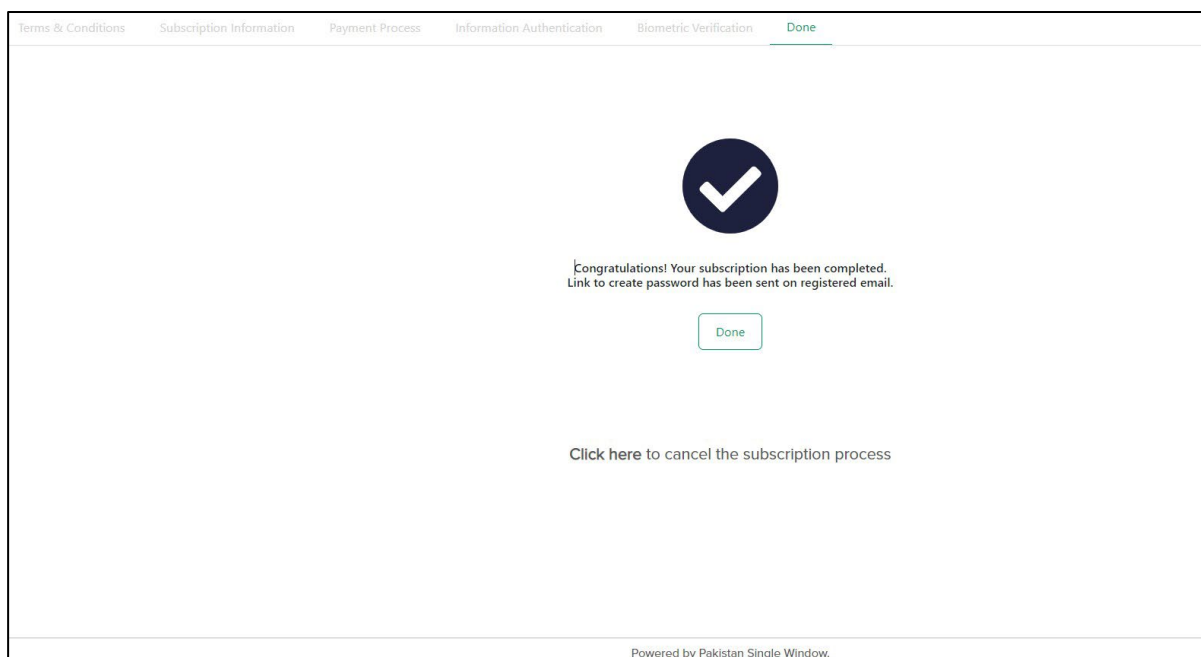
Terms & Conditions Subscription Information Payment Process Information Authentication Biometric Verification Done

Congratulations! Your subscription has been completed.
Link to create password has been sent on registered email.

Done

Click here to cancel the subscription process

Powered by Pakistan Single Window.